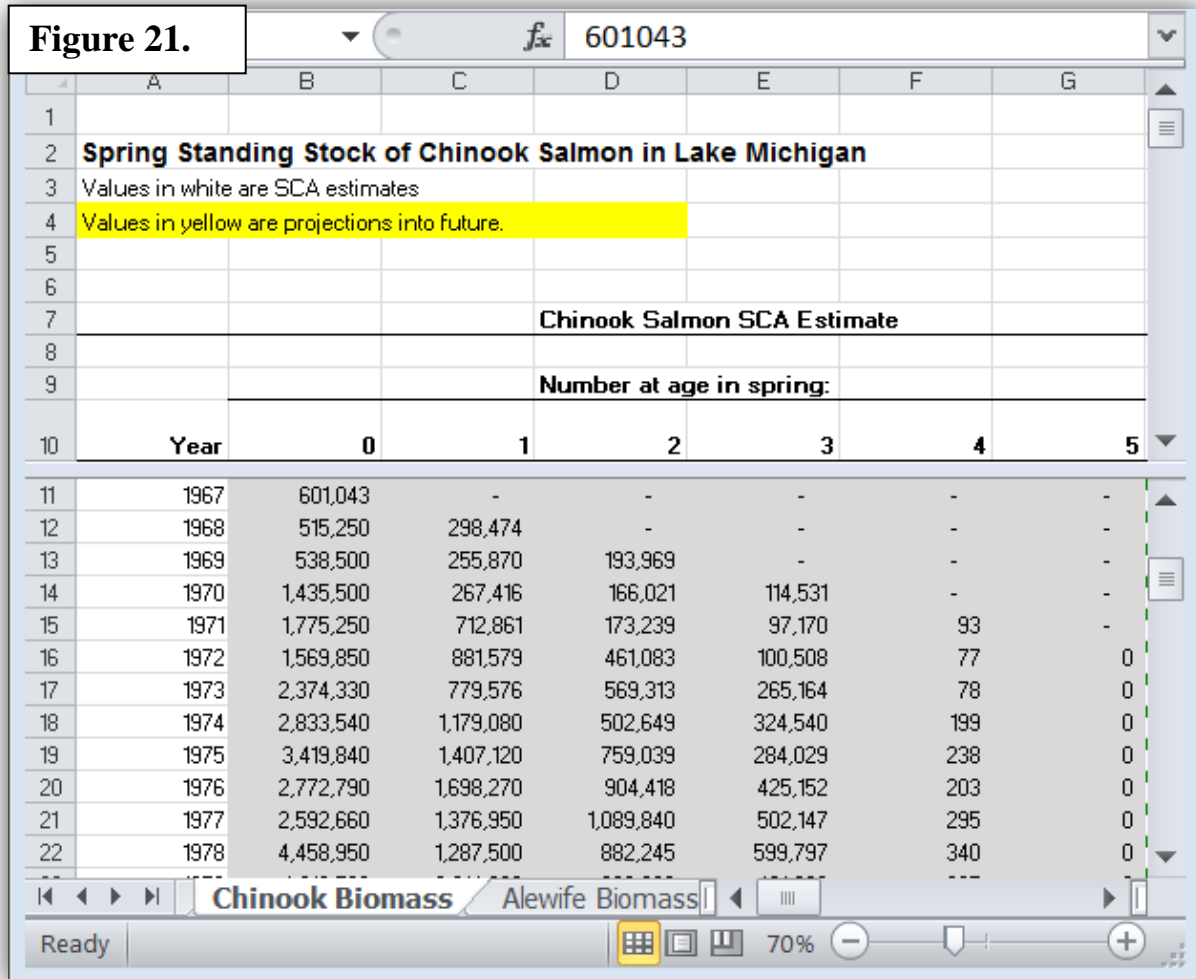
Figure 21.

$f_x$ 601043

| | A | B | C | D | E | F | G |
|---|---|---|---|---|---|---|---|
| 1 | | | | | | | |
| 2 | Spring Standing Stock of Chinook Salmon in Lake Michigan | | | | | | |
| 3 | Values in white are SCA estimates | | | | | | |
| 4 | Values in yellow are projections into future. | | | | | | |
| 5 | | | | | | | |
| 6 | | | | | | | |
| 7 | | | | Chinook Salmon SCA Estimate | | | |
| 8 | | | | | | | |
| 9 | | | | Number at age in spring: | | | |
| 10 | Year | 0 | 1 | 2 | 3 | 4 | 5 |
| 11 | 1967 | 601,043 | - | - | - | - | - |
| 12 | 1968 | 515,250 | 298,474 | - | - | - | - |
| 13 | 1969 | 538,500 | 255,870 | 193,969 | - | - | - |
| 14 | 1970 | 1,435,500 | 267,416 | 166,021 | 114,531 | - | - |
| 15 | 1971 | 1,775,250 | 712,861 | 173,239 | 97,170 | 93 | - |
| 16 | 1972 | 1,569,850 | 881,579 | 461,083 | 100,508 | 77 | 0 |
| 17 | 1973 | 2,374,330 | 779,576 | 569,313 | 265,164 | 78 | 0 |
| 18 | 1974 | 2,833,540 | 1,179,080 | 502,649 | 324,540 | 199 | 0 |
| 19 | 1975 | 3,419,840 | 1,407,120 | 759,039 | 284,029 | 238 | 0 |
| 20 | 1976 | 2,772,790 | 1,698,270 | 904,418 | 425,152 | 203 | 0 |
| 21 | 1977 | 2,592,660 | 1,376,950 | 1,089,840 | 502,147 | 295 | 0 |
| 22 | 1978 | 4,458,950 | 1,287,500 | 882,245 | 599,797 | 340 | 0 |

Chinook Biomass | Alewife Biomass

Ready 70%